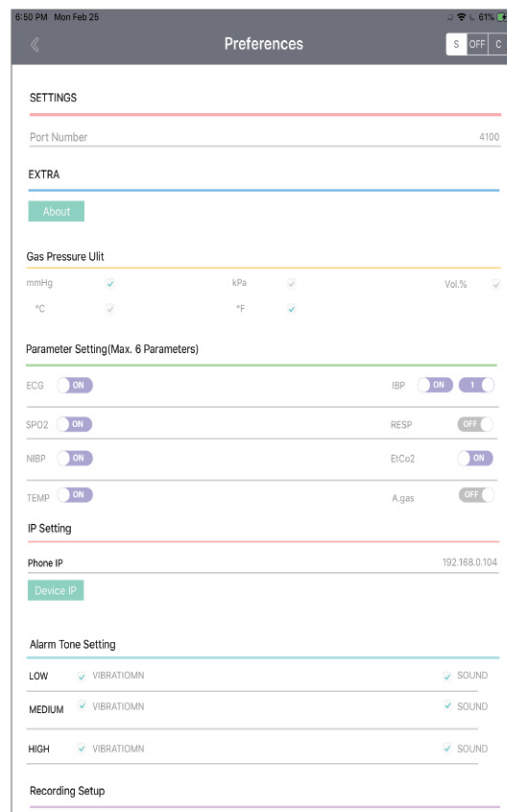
6:50 PM Mon Feb 25

61%

Preferences

S OFF C

SETTINGS

Port Number 4100

EXTRA

About

Gas Pressure Ulit

mmHg kPa Vol.%

°C °F

Parameter Setting(Max. 6 Parameters)

ECG ON

IBP ON 1

SPO2 ON

RESP OFF

NIBP ON

EtCo2 ON

TEMP ON

A.gas OFF

IP Setting

Phone IP 192.168.0.104

Device IP

Alarm Tone Setting

LOW VIBRATIOMN SOUND

MEDIUM VIBRATIOMN SOUND

HIGH VIBRATIOMN SOUND

Recording Setup